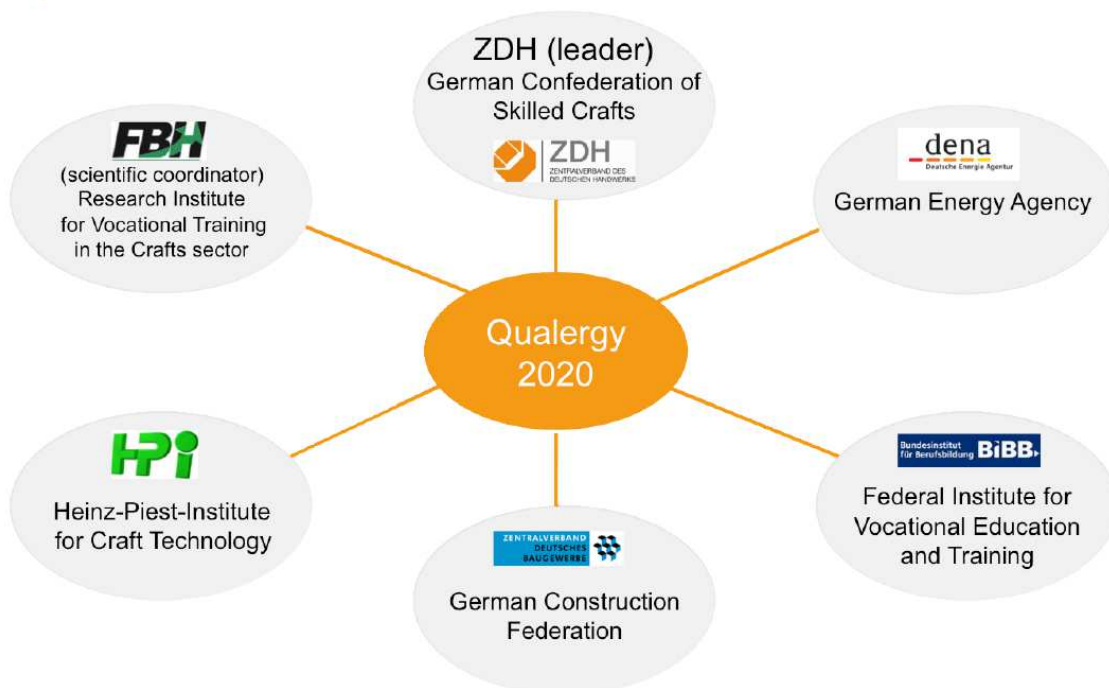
ZDH (leader)
German Confederation of Skilled Crafts
ZDH
ZENTRALVERBAND DES DEUTSCHEN HANDWERKS

FBH
(scientific coordinator)
Research Institute for Vocational Training in the Crafts sector

dena
Deutsche Energie-Agentur
German Energy Agency

Qualergy 2020

HPI
Heinz-Piest-Institute for Craft Technology

Bundesinstitut für Berufsbildung BIBB
Federal Institute for Vocational Education and Training

ZENTRALVERBAND DEUTSCHES BAUGEWERBE
German Construction Federation